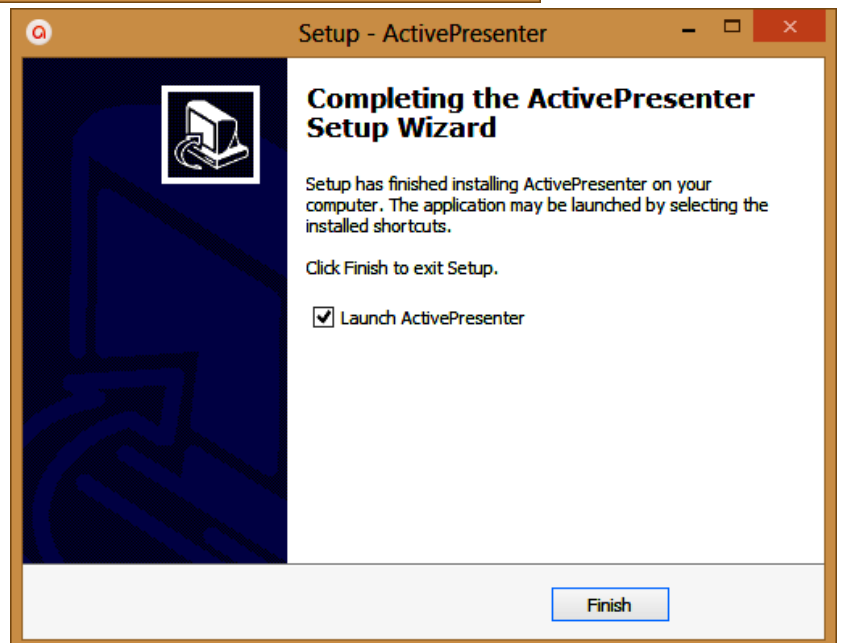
Setup - ActivePresenter

Completing the ActivePresenter Setup Wizard

Setup has finished installing ActivePresenter on your computer. The application may be launched by selecting the installed shortcuts.

Click Finish to exit Setup.

Launch ActivePresenter

Finish